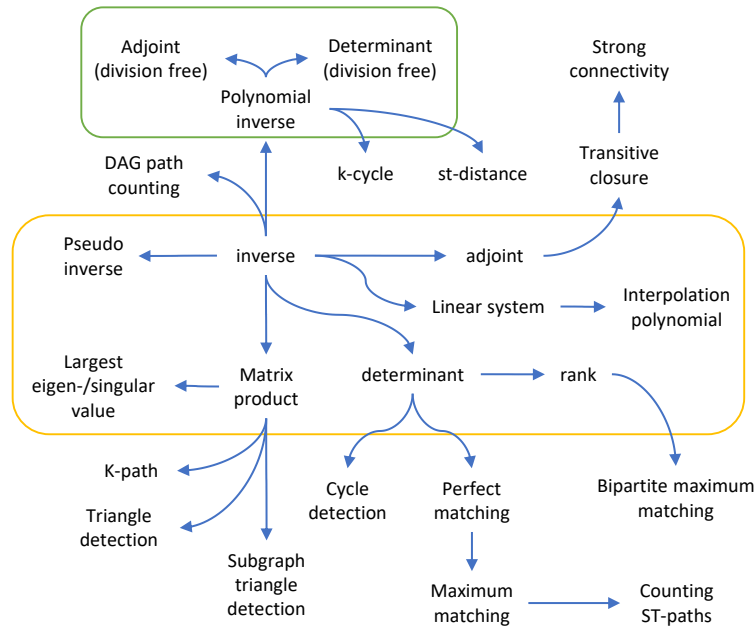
Adjoint (division free)

Determinant (division free)

Polynomial inverse

Strong connectivity

DAG path counting

k-cycle

st-distance

Transitive closure

Pseudo inverse

inverse

adjoint

Linear system

Interpolation polynomial

Largest eigen-/singular value

Matrix product

determinant

rank

K-path

Cycle detection

Perfect matching

Bipartite maximum matching

Triangle detection

Subgraph triangle detection

Maximum matching

Counting ST-paths